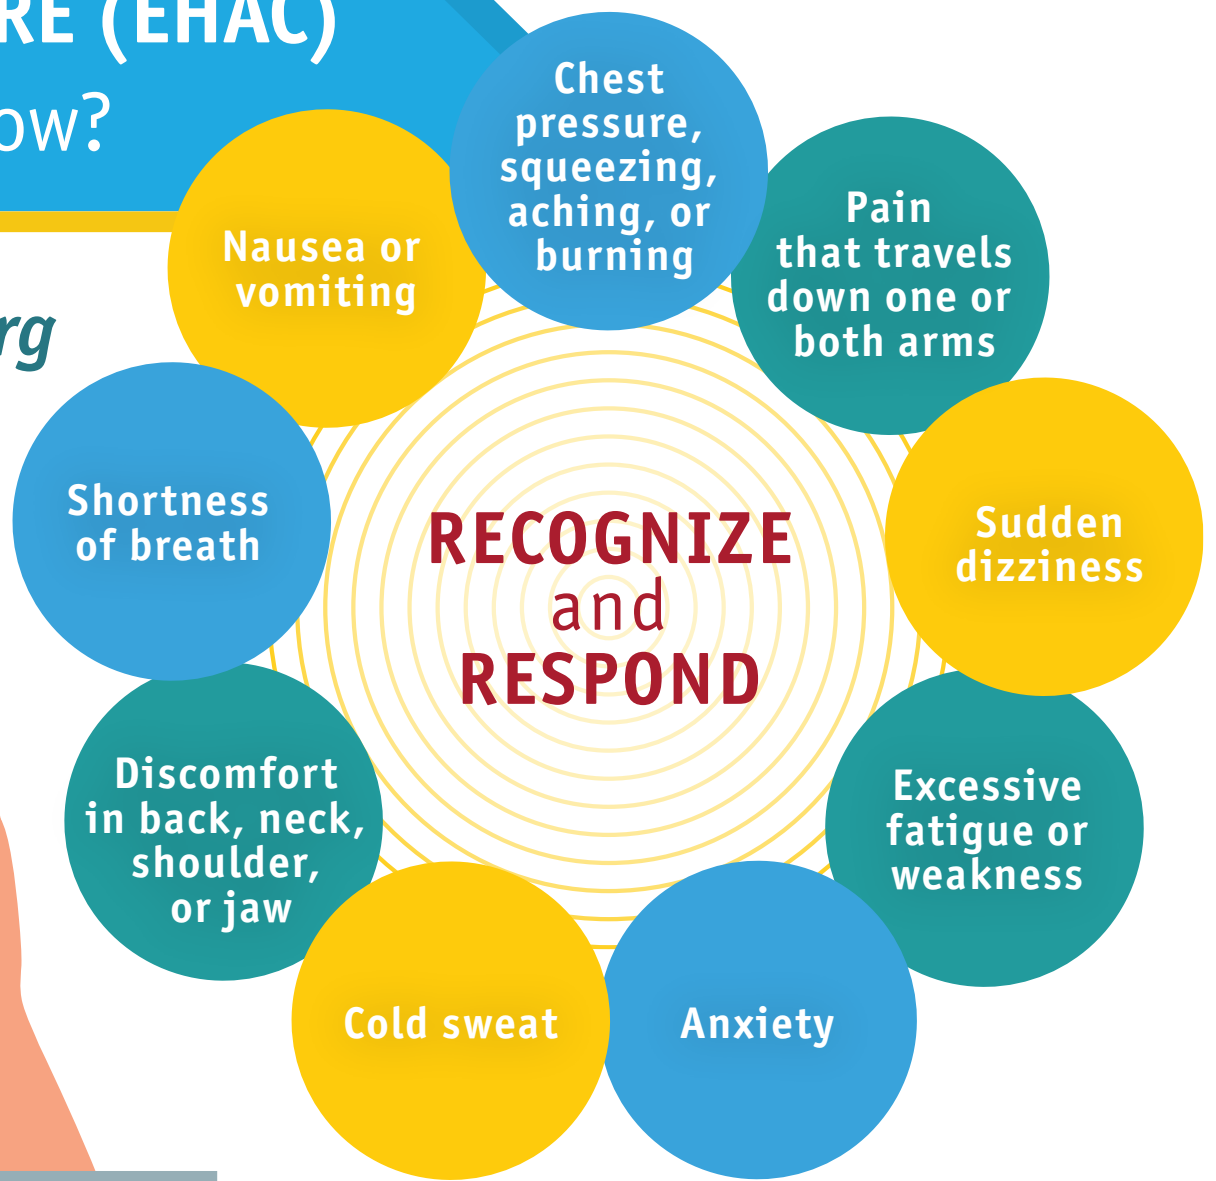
RE (EHAC)
ow?

rg

Chest pressure, squeezing, aching, or burning

Pain that travels down one or both arms

Sudden dizziness

Excessive fatigue or weakness

Anxiety

Cold sweat

Discomfort in back, neck, shoulder, or jaw

Shortness of breath

Nausea or vomiting

RECOGNIZE
and
RESPOND